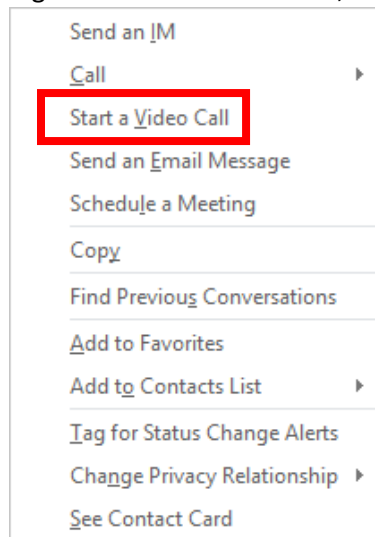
Send an IM
Call
Start a Video Call
Send an Email Message
Schedule a Meeting
Copy
Find Previous Conversations
Add to Favorites
Add to Contacts List
Tag for Status Change Alerts
Change Privacy Relationship
See Contact Card